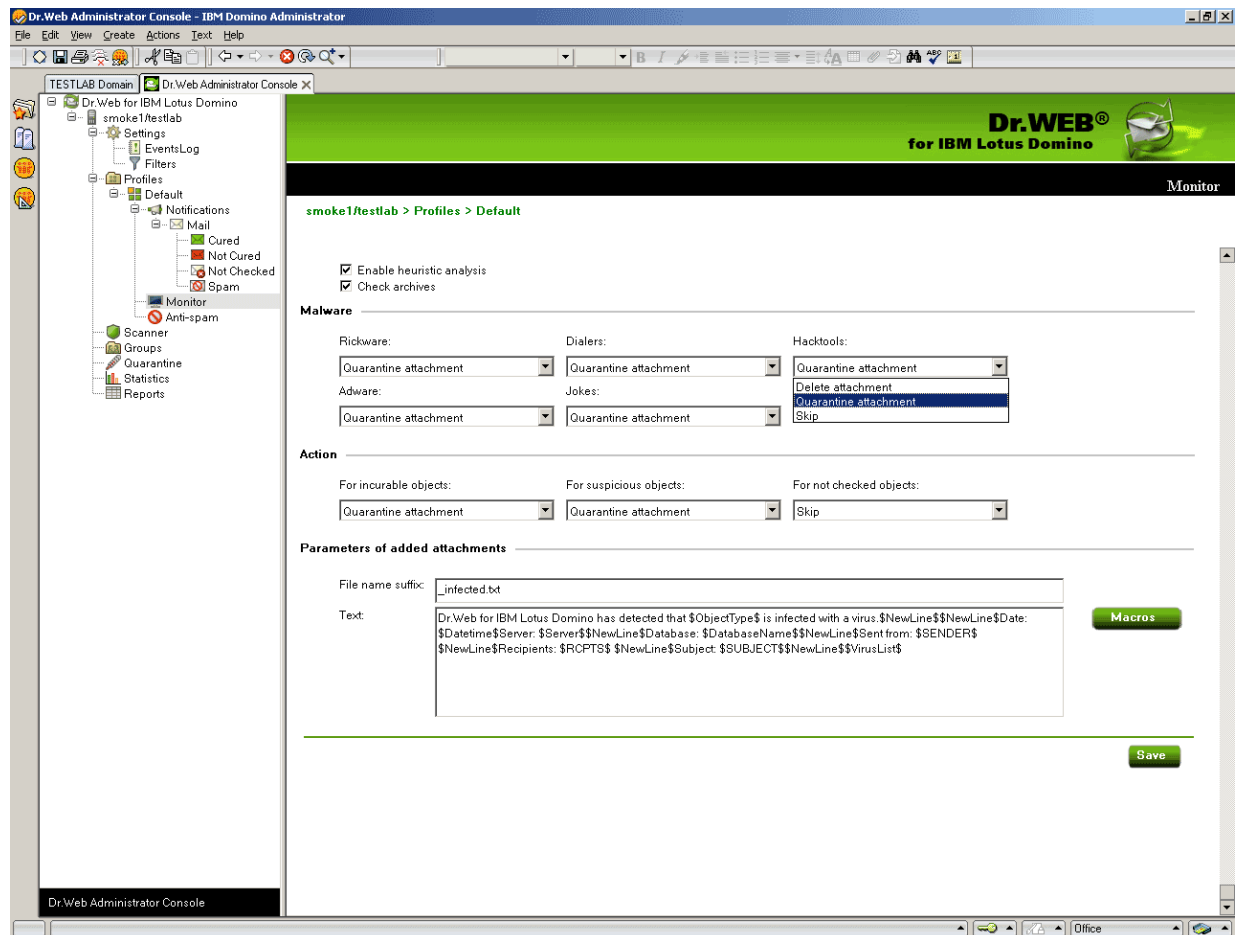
Dr.Web Administrator Console - IBM Domino Administrator

File Edit View Create Actions Text Help

TESTLAB Domain | Dr.Web Administrator Console

Dr.Web for IBM Lotus Domino
smoke1/testlab
Settings
EventsLog
Filters
Profiles
Default
Notifications
Mail
Cured
Not Cured
Not Checked
Spam
Monitor
Anti-spam
Scanner
Groups
Quarantine
Statistics
Reports

Dr.Web Administrator Console

Dr.WEB®
for IBM Lotus Domino

Monitor

smoke1/testlab > Profiles > Default

☑ Enable heuristic analysis
☑ Check archives

Malware

Rickware: Quarantine attachment
Dialers: Quarantine attachment
Hacktools: Quarantine attachment
Delete attachment
Quarantine attachment
Skip
Adware: Quarantine attachment
Jokes: Quarantine attachment

Action

For incurable objects: Quarantine attachment
For suspicious objects: Quarantine attachment
For not checked objects: Skip

Parameters of added attachments

File name suffix: _infected.txt

Text: Dr.Web for IBM Lotus Domino has detected that $ObjectType$ is infected with a virus.$NewLine$$NewLine$Date: $Datetime$Server: $Server$$NewLine$Database: $DatabaseName$$NewLine$Sent from: $SENDER$ $NewLine$Recipients: $RCPTS$ $NewLine$Subject: $SUBJECT$$NewLine$$VirusList$

Macros

Save

Office